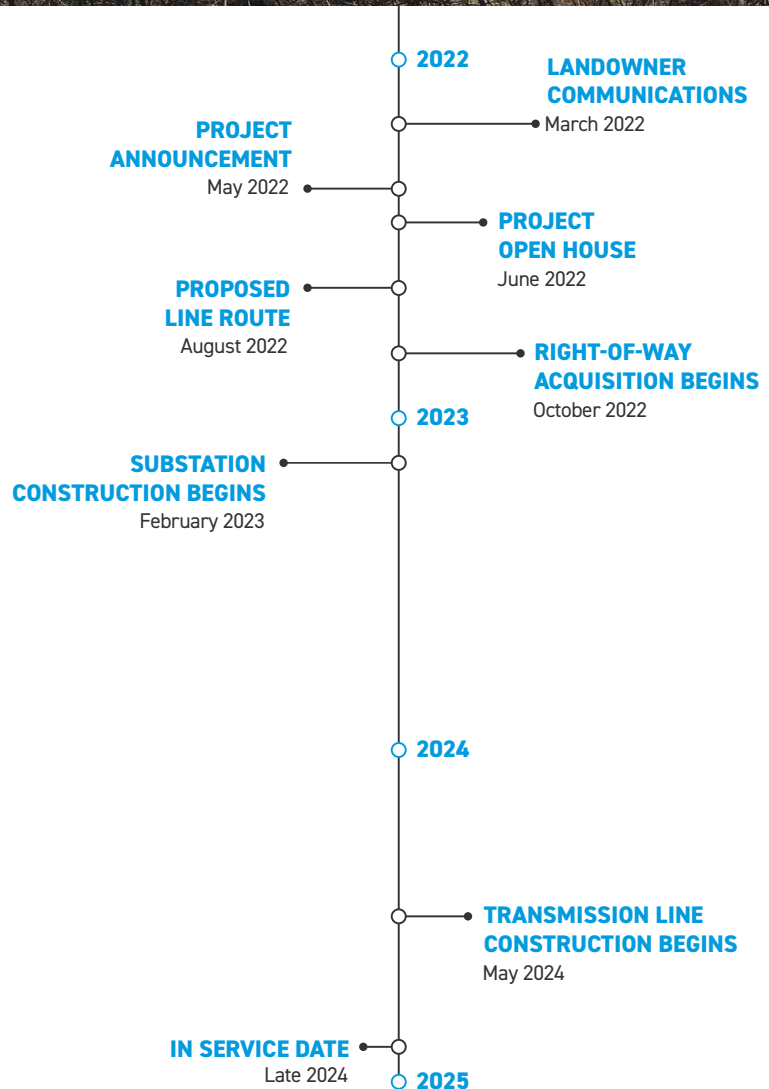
2022

LANDOWNER COMMUNICATIONS
March 2022

PROJECT ANNOUNCEMENT
May 2022

PROJECT OPEN HOUSE
June 2022

PROPOSED LINE ROUTE
August 2022

RIGHT-OF-WAY ACQUISITION BEGINS
October 2022

2023

SUBSTATION CONSTRUCTION BEGINS
February 2023

2024

TRANSMISSION LINE CONSTRUCTION BEGINS
May 2024

IN SERVICE DATE
Late 2024

2025